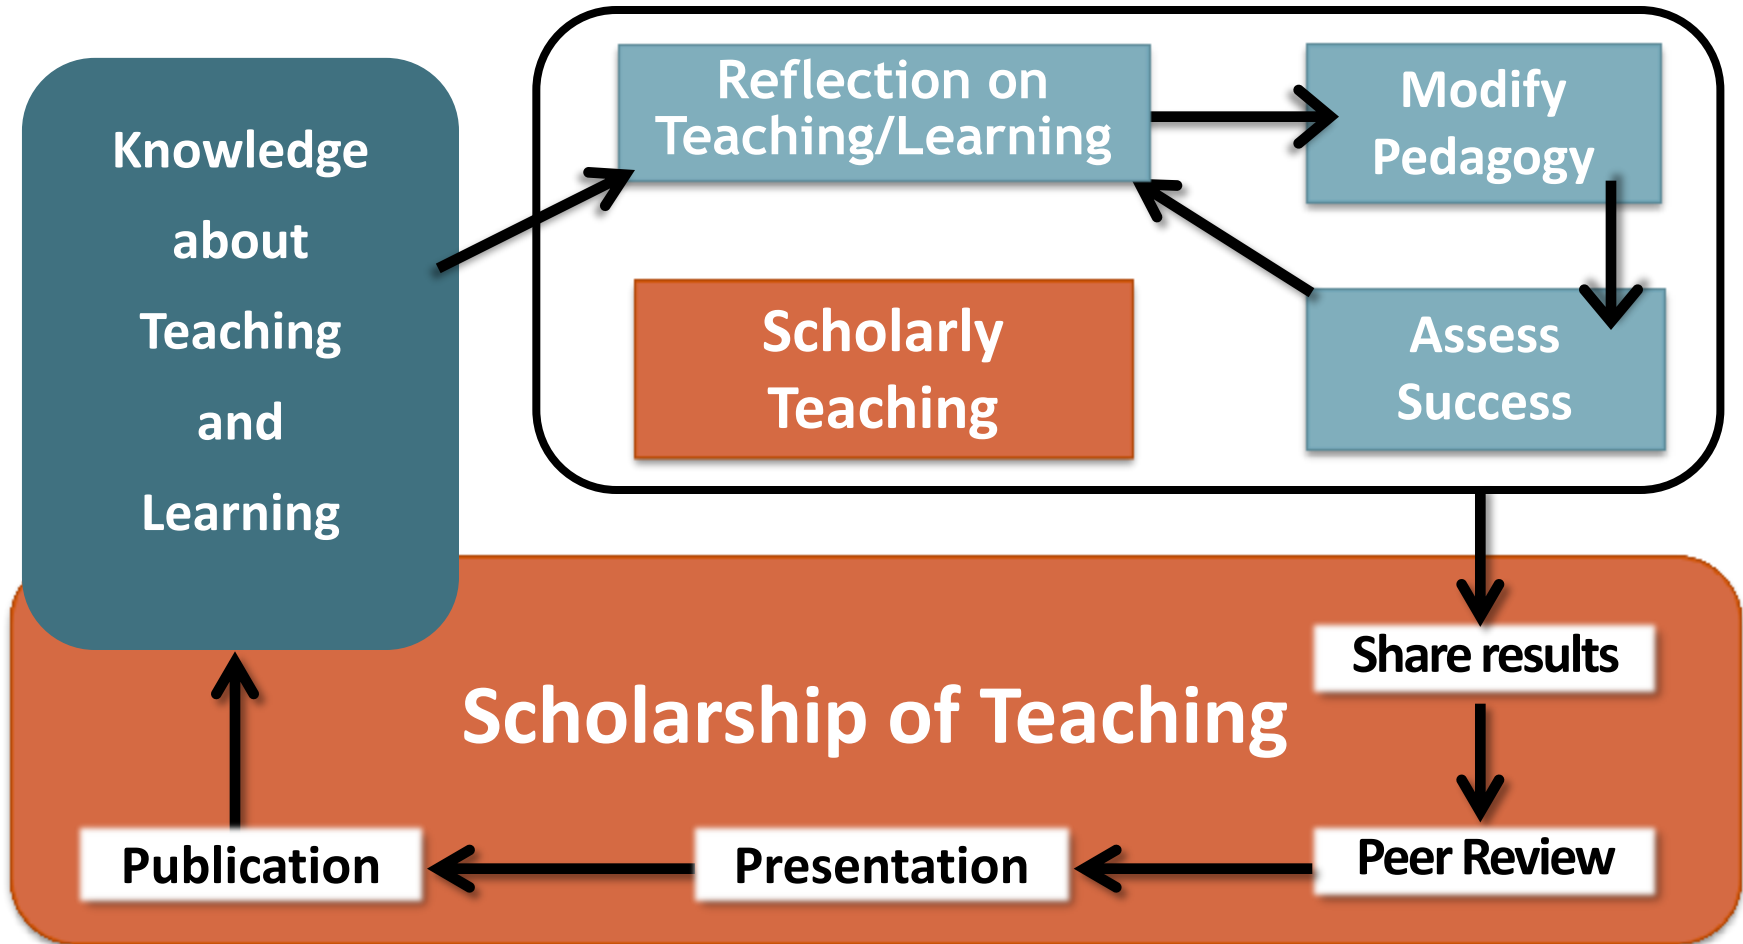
Knowledge about Teaching and Learning

Reflection on Teaching/Learning

Modify Pedagogy

Scholarly Teaching

Assess Success

Share results

Scholarship of Teaching

Peer Review

Publication

Presentation